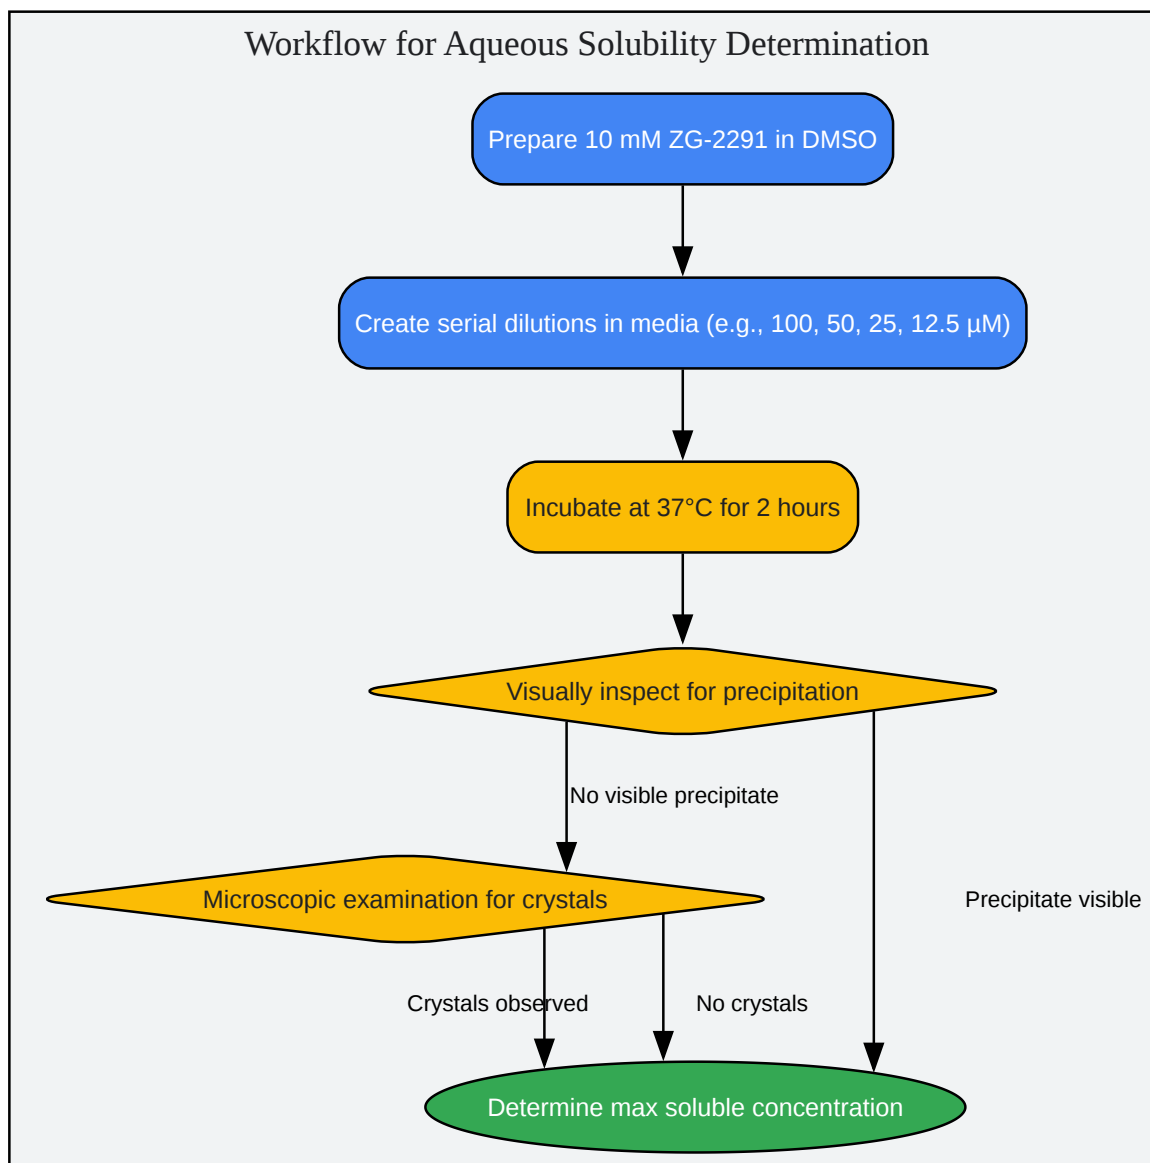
Workflow for Aqueous Solubility Determination

Prepare 10 mM ZG-2291 in DMSO

Create serial dilutions in media (e.g., 100, 50, 25, 12.5 µM)

Incubate at 37°C for 2 hours

Visually inspect for precipitation

No visible precipitate

Microscopic examination for crystals

Precipitate visible

Crystals observed

No crystals

Determine max soluble concentration